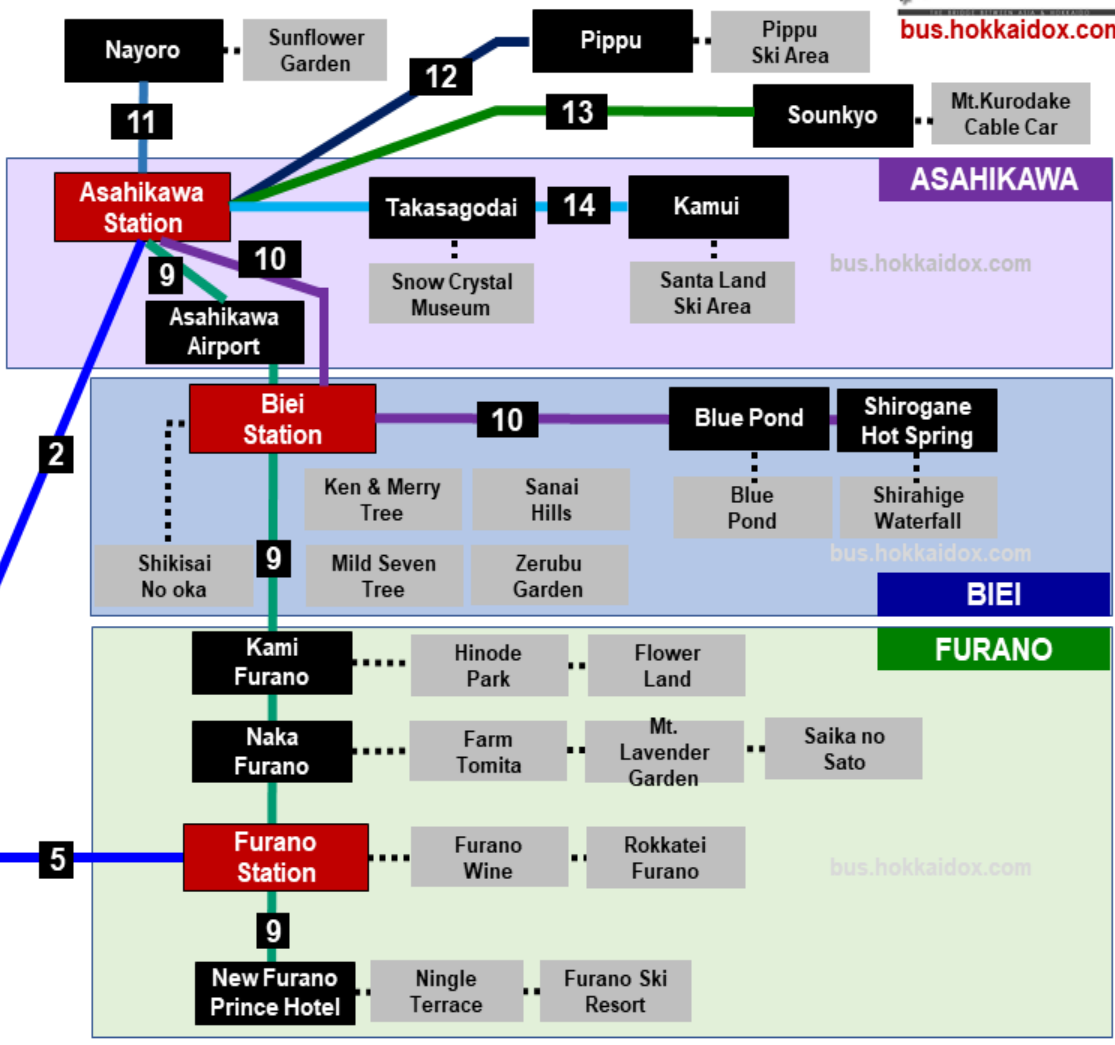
bus.hokkaidox.com

Nayoro
Sunflower Garden
Pippu
Pippu Ski Area
12
13
Sounkyo
Mt.Kurodake Cable Car
11
ASAHIKAWA
Asahikawa Station
Takasagodai
14
Kamui
Snow Crystal Museum
Santa Land Ski Area
bus.hokkaidox.com
9
10
Asahikawa Airport
2
Biei Station
10
Blue Pond
Shirogane Hot Spring
Ken & Merry Tree
Sanai Hills
Blue Pond
Shirahige Waterfall
Shikisai No oka
9
Mild Seven Tree
Zerubu Garden
bus.hokkaidox.com
BIEI
FURANO
Kami Furano
Hinode Park
Flower Land
Naka Furano
Farm Tomita
Mt. Lavender Garden
Saika no Sato
5
Furano Station
Furano Wine
Rokkatei Furano
bus.hokkaidox.com
9
New Furano Prince Hotel
Ningle Terrace
Furano Ski Resort